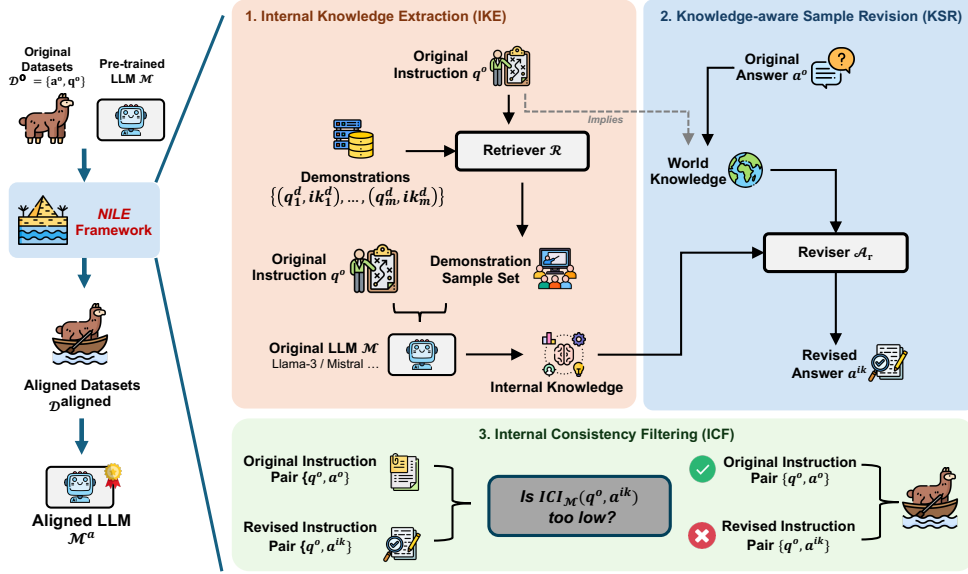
Original Datasets $\mathcal{D}^{o} = \{a^o, q^o\}$

Pre-trained LLM $\mathcal{M}$

NILE Framework

Aligned Datasets $\mathcal{D}^{aligned}$

Aligned LLM $\mathcal{M}^a$

1. Internal Knowledge Extraction (IKE)

Original Instruction $q^o$

Implies

Demonstrations $\{(q_1^d, ik_1^d), \ldots, (q_m^d, ik_m^d)\}$

Retriever $\mathcal{R}$

Original Instruction $q^o$

Demonstration Sample Set

Original LLM $\mathcal{M}$
Llama-3 / Mistral …

Internal Knowledge

2. Knowledge-aware Sample Revision (KSR)

Original Answer $a^o$

World Knowledge

Reviser $\mathcal{A}_r$

Revised Answer $a^{ik}$

3. Internal Consistency Filtering (ICF)

Original Instruction Pair $\{q^o, a^o\}$

Revised Instruction Pair $\{q^o, a^{ik}\}$

Is $ICI_{\mathcal{M}}(q^o, a^{ik})$ too low?

Original Instruction Pair $\{q^o, a^o\}$

Revised Instruction Pair $\{q^o, a^{ik}\}$